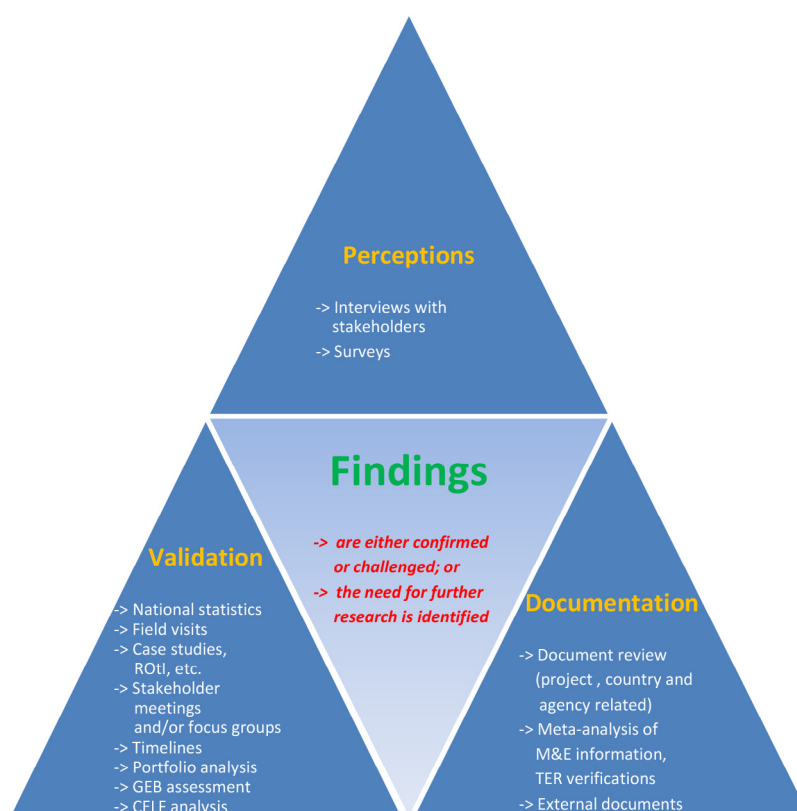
Perceptions

-> Interviews with stakeholders
-> Surveys

Findings

-> are either confirmed or challenged; or
-> the need for further research is identified

Validation

-> National statistics
-> Field visits
-> Case studies, ROtI, etc.
-> Stakeholder meetings and/or focus groups
-> Timelines
-> Portfolio analysis
-> GEB assessment
-> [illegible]

Documentation

-> Document review (project , country and agency related)
-> Meta-analysis of M&E information, TER verifications
-> External documents